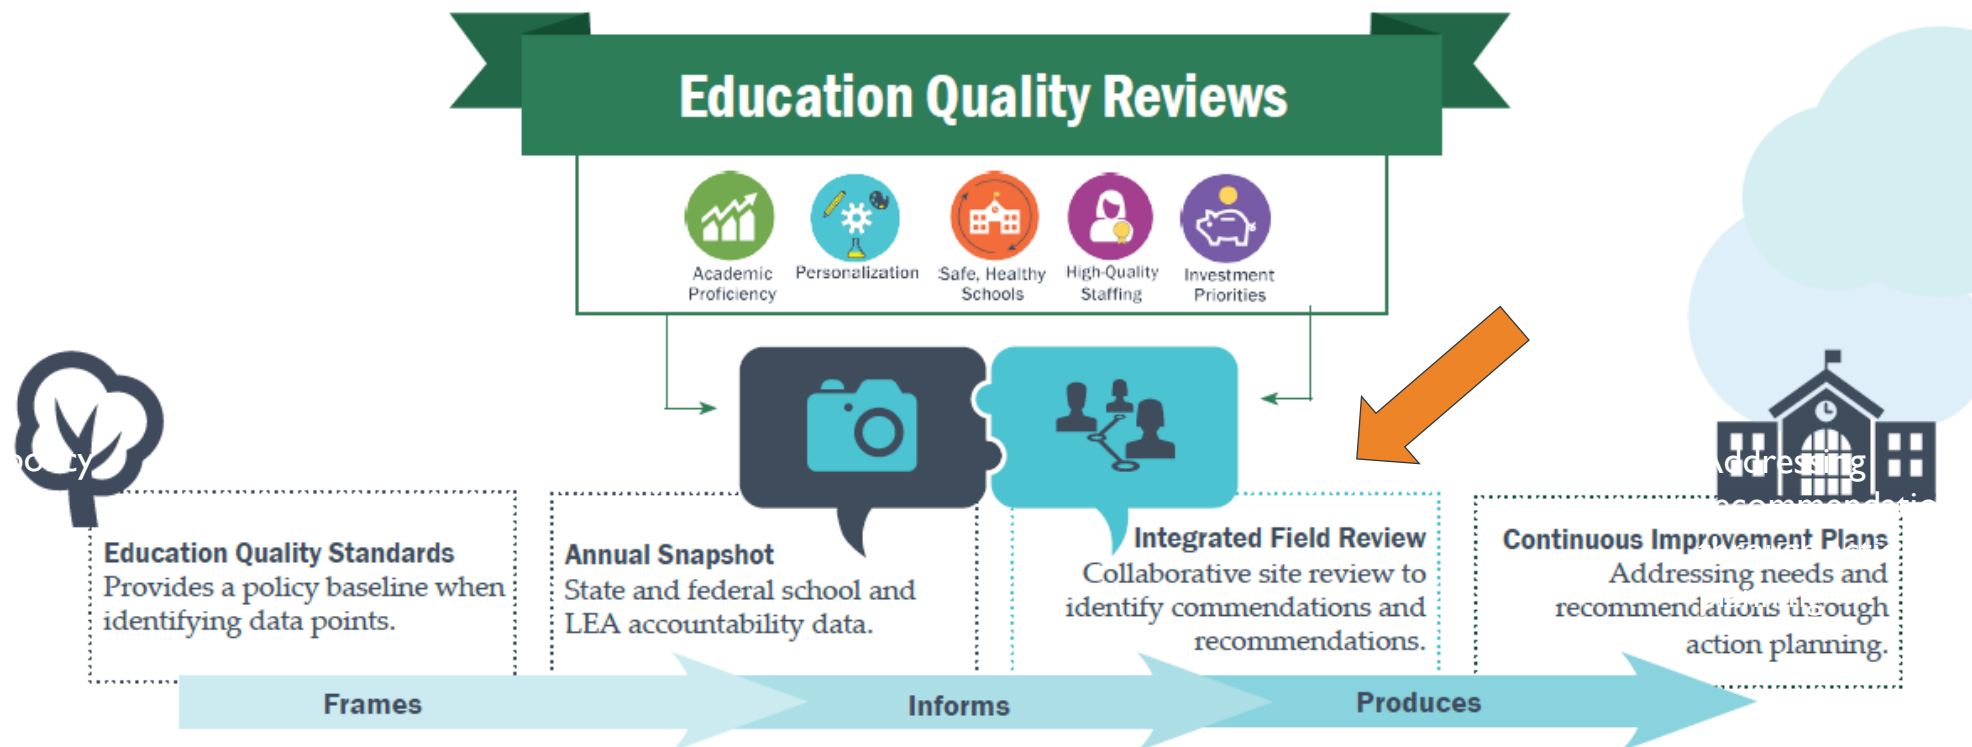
Education Quality Reviews

Academic Proficiency

Personalization

Safe, Healthy Schools

High-Quality Staffing

Investment Priorities

Policy

Addressing recommendations

Education Quality Standards
Provides a policy baseline when identifying data points.

Annual Snapshot
State and federal school and LEA accountability data.

Integrated Field Review
Collaborative site review to identify commendations and recommendations.

Continuous Improvement Plans
Addressing needs and recommendations through action planning.

Frames

Informs

Produces